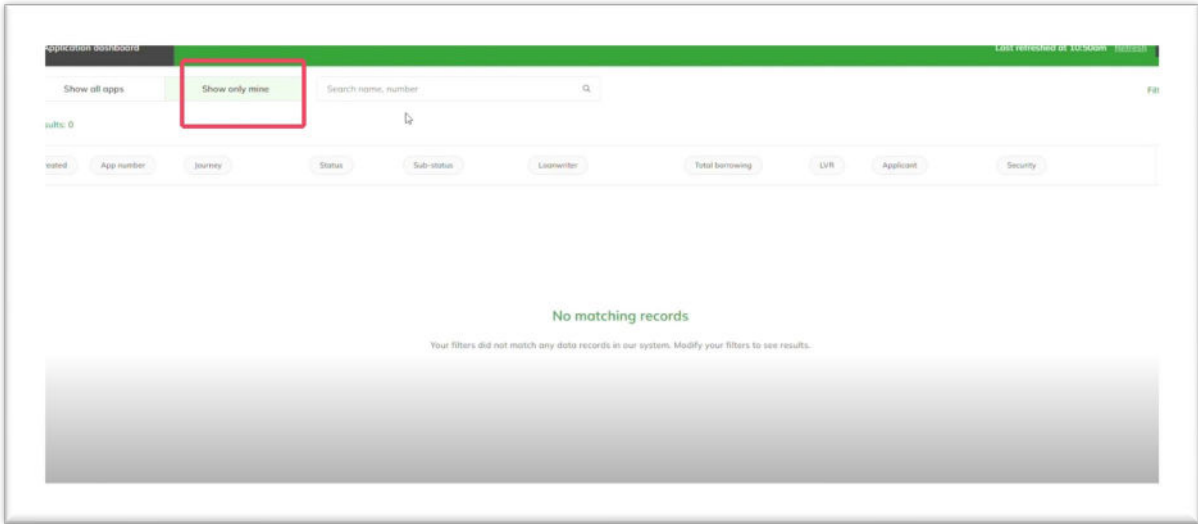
Application dashboard

Last refreshed at 10:50am Refresh

Show all apps

Show only mine

Search name, number

Filt

sults: 0

reated

App number

Journey

Status

Sub-status

Loanwriter

Total borrowing

LVR

Applicant

Security

No matching records

Your filters did not match any data records in our system. Modify your filters to see results.